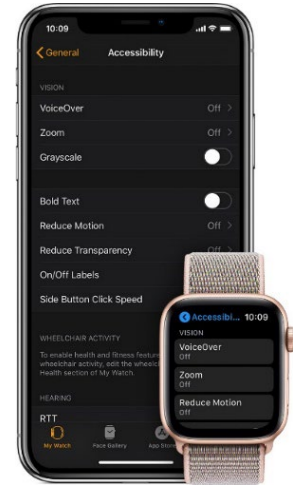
10:09

General Accessibility

VISION

VoiceOver Off

Zoom Off

Grayscale

Bold Text

Reduce Motion Off

Reduce Transparency Off

On/Off Labels

Side Button Click Speed

WHEELCHAIR ACTIVITY

To enable health and fitness features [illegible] wheelchair activity, edit the wheelch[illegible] Health section of My Watch.

HEARING

RTT

My Watch Face Gallery App Store

Accessibi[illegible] 10:09

VISION

VoiceOver
Off

Zoom
Off

Reduce Motion
Off